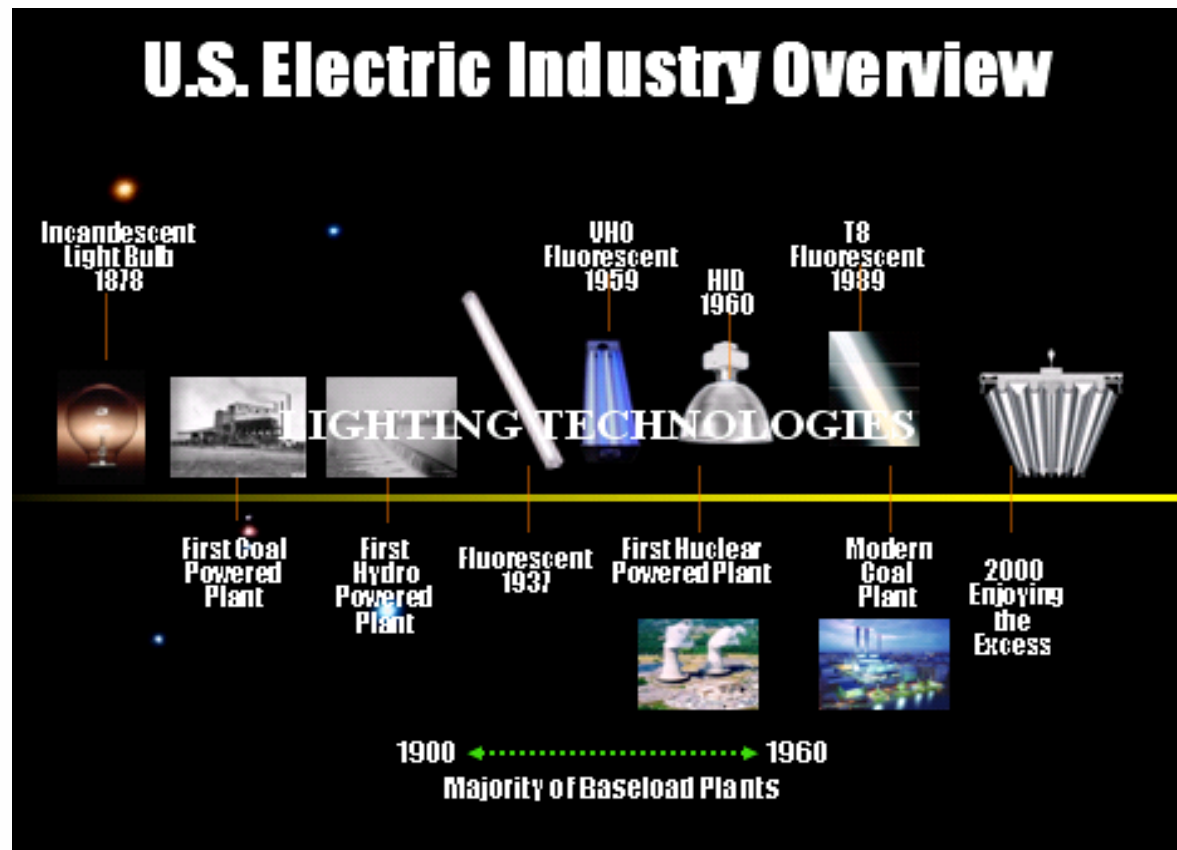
U.S. Electric Industry Overview

Incandescent Light Bulb 1878

VHO Fluorescent 1959

HID 1960

T8 Fluorescent 1989

LIGHTING TECHNOLOGIES

First Coal Powered Plant

First Hydro Powered Plant

Fluorescent 1937

First Nuclear Powered Plant

Modern Coal Plant

2000 Enjoying the Excess

1900 1960
Majority of Baseload Plants